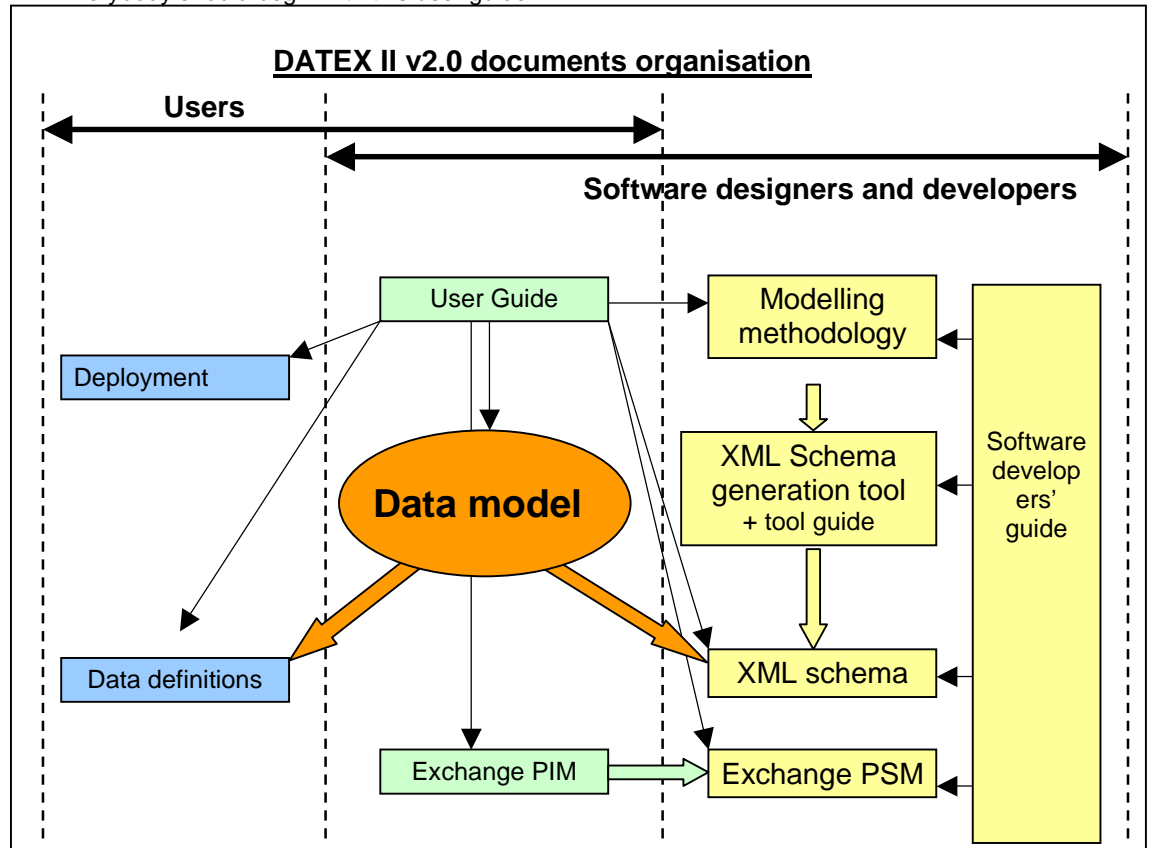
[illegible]

DATEX II v2.0 documents organisation

Users

Software designers and developers

User Guide

Modelling methodology

Deployment

XML Schema generation tool + tool guide

Software developers' guide

Data model

Data definitions

XML schema

Exchange PIM

Exchange PSM